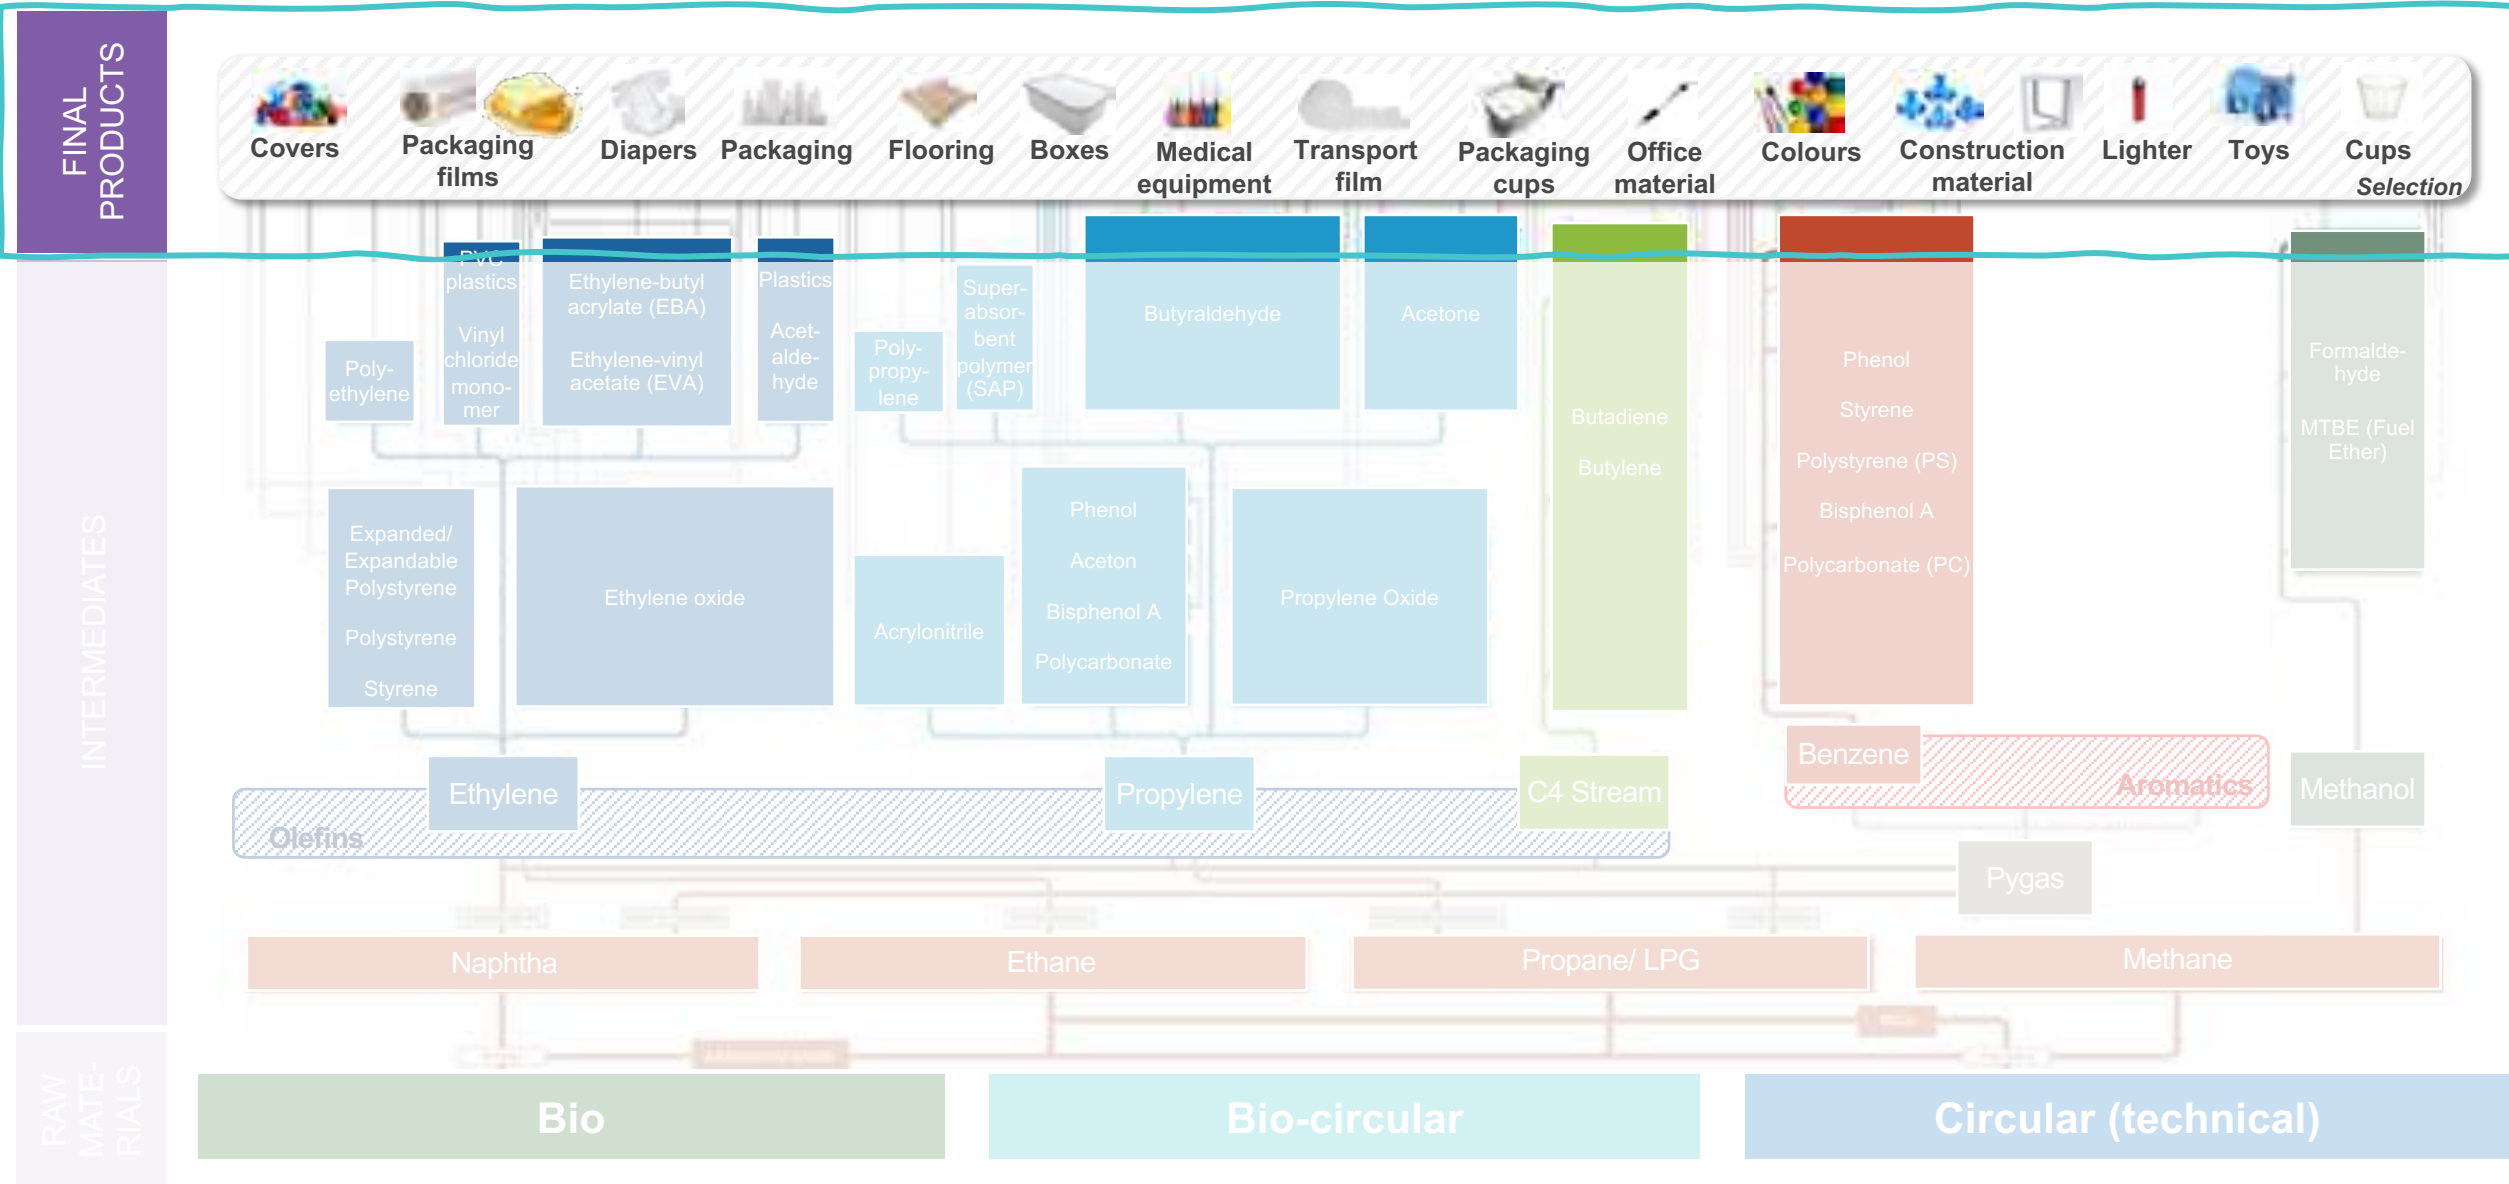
FINAL PRODUCTS

Covers
Packaging films
Diapers
Packaging
Flooring
Boxes
Medical equipment
Transport film
Packaging cups
Office material
Colours
Construction material
Lighter
Toys
Cups
Selection

INTERMEDIATES

Poly-ethylene

PVC plastics
Vinyl chloride mono-mer

Ethylene-butyl acrylate (EBA)
Ethylene-vinyl acetate (EVA)

Plastics
Acet-alde-hyde

Poly-propy-lene

Super-absor-bent polymer (SAP)

Butyraldehyde

Acetone

Butadiene
Butylene

Phenol
Styrene
Polystyrene (PS)
Bisphenol A
Polycarbonate (PC)

Formalde-hyde
MTBE (Fuel Ether)

Expanded/ Expandable Polystyrene
Polystyrene
Styrene

Ethylene oxide

Acrylonitrile

Phenol
Aceton
Bisphenol A
Polycarbonate

Propylene Oxide

Ethylene
Propylene
C4 Stream
Olefins

Benzene
Aromatics

Methanol

Pygas

Naphtha
Ethane
Propane/ LPG
Methane

RAW MATE-RIALS

Bio
Bio-circular
Circular (technical)